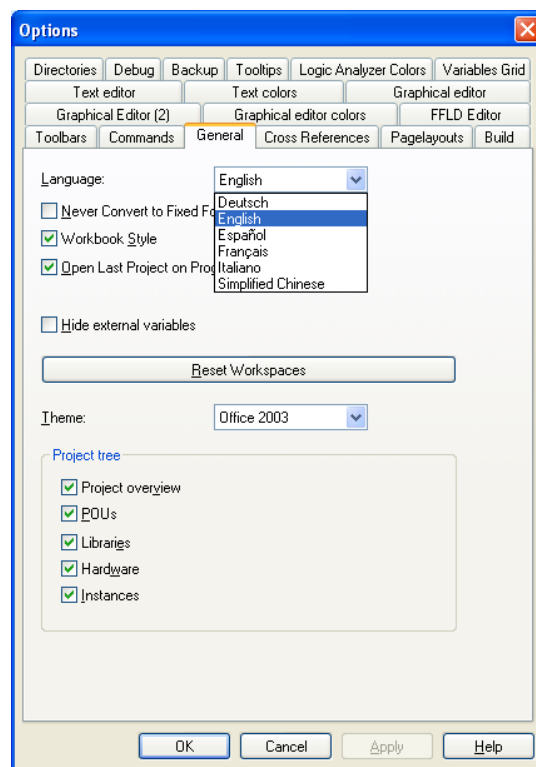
Options

Directories | Debug | Backup | Tooltips | Logic Analyzer Colors | Variables Grid
Text editor | Text colors | Graphical editor
Graphical Editor (2) | Graphical editor colors | FFLD Editor
Toolbars | Commands | General | Cross References | Pagelayouts | Build

Language: English

Deutsch
English
Español
Français
Italiano
Simplified Chinese

Never Convert to Fixed F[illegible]

Workbook Style

Open Last Project on Pro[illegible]

Hide external variables

Reset Workspaces

Theme: Office 2003

Project tree

Project overview

POUs

Libraries

Hardware

Instances

OK | Cancel | Apply | Help